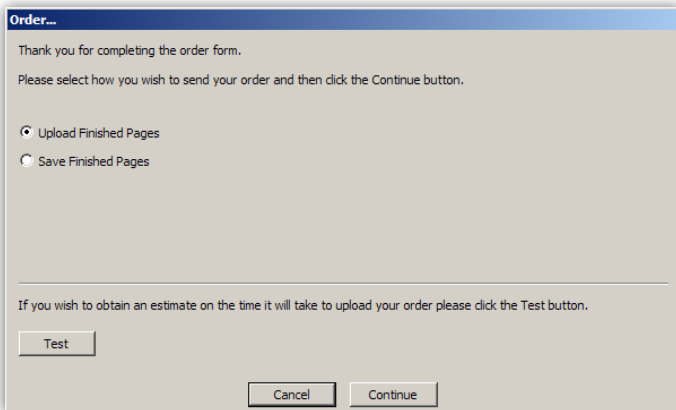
Order...

Thank you for completing the order form.

Please select how you wish to send your order and then click the Continue button.

Upload Finished Pages

Save Finished Pages

If you wish to obtain an estimate on the time it will take to upload your order please click the Test button.

Test

Cancel

Continue